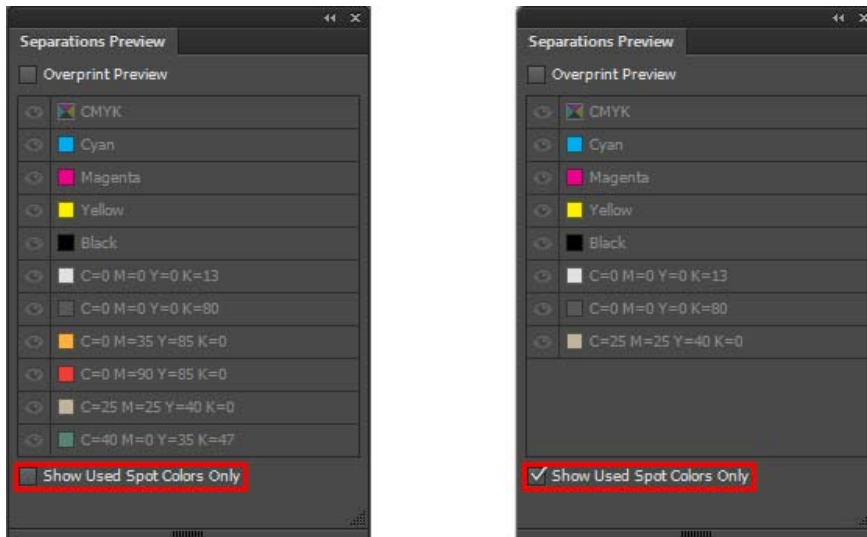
Separations Preview

Overprint Preview

CMYK

Cyan

Magenta

Yellow

Black

C=0 M=0 Y=0 K=13

C=0 M=0 Y=0 K=80

C=0 M=35 Y=85 K=0

C=0 M=90 Y=85 K=0

C=25 M=25 Y=40 K=0

C=40 M=0 Y=35 K=47

Show Used Spot Colors Only

Separations Preview

Overprint Preview

CMYK

Cyan

Magenta

Yellow

Black

C=0 M=0 Y=0 K=13

C=0 M=0 Y=0 K=80

C=25 M=25 Y=40 K=0

Show Used Spot Colors Only